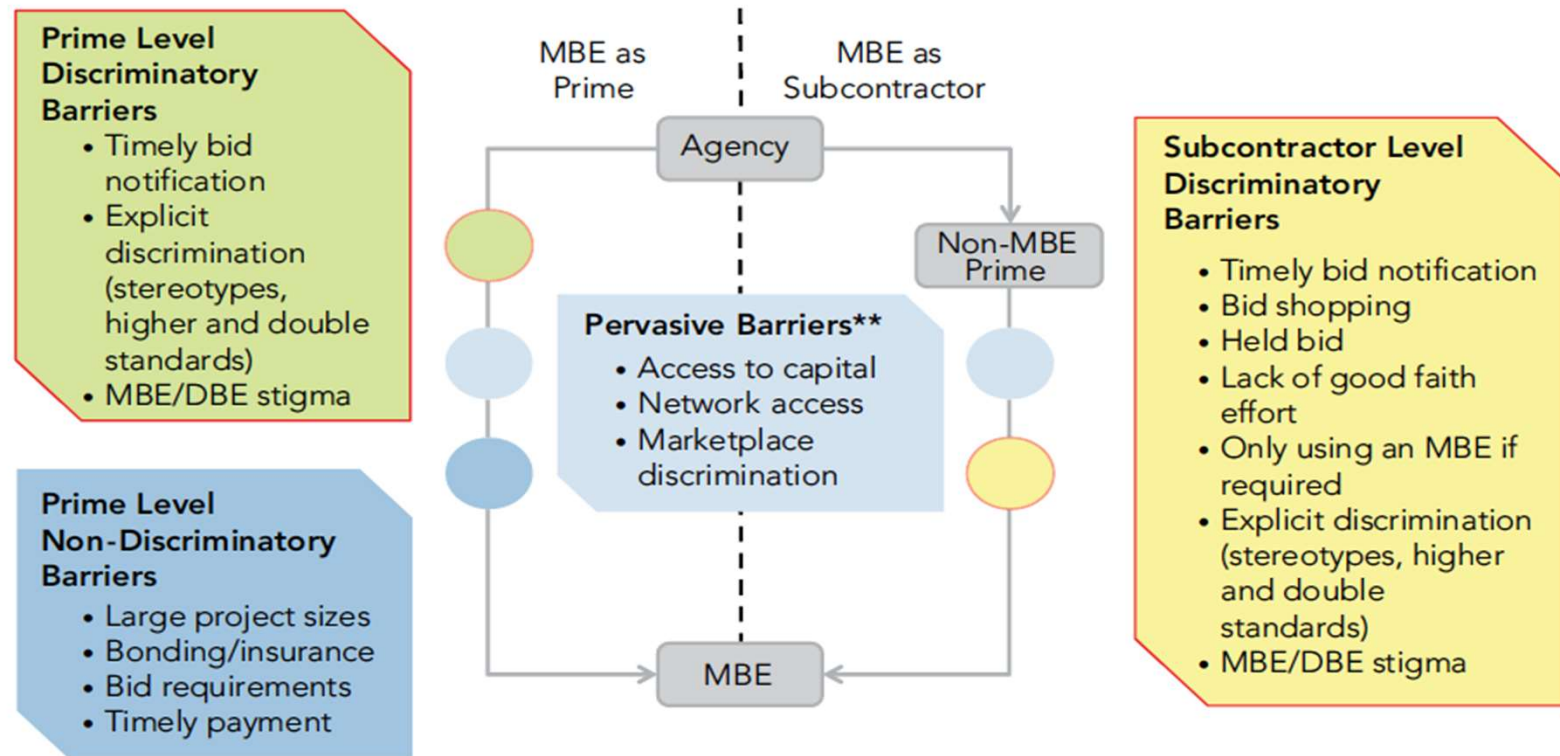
Prime Level Discriminatory Barriers
• Timely bid notification
• Explicit discrimination (stereotypes, higher and double standards)
• MBE/DBE stigma

MBE as Prime

MBE as Subcontractor

Agency

Non-MBE Prime

Pervasive Barriers**
• Access to capital
• Network access
• Marketplace discrimination

MBE

Subcontractor Level Discriminatory Barriers
• Timely bid notification
• Bid shopping
• Held bid
• Lack of good faith effort
• Only using an MBE if required
• Explicit discrimination (stereotypes, higher and double standards)
• MBE/DBE stigma

Prime Level Non-Discriminatory Barriers
• Large project sizes
• Bonding/insurance
• Bid requirements
• Timely payment